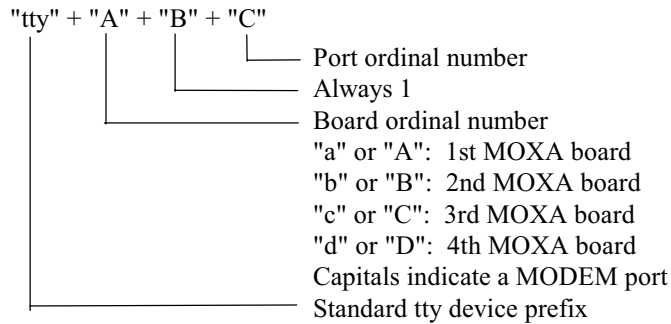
"tty" + "A" + "B" + "C"

Port ordinal number
Always 1
Board ordinal number
"a" or "A": 1st MOXA board
"b" or "B": 2nd MOXA board
"c" or "C": 3rd MOXA board
"d" or "D": 4th MOXA board
Capitals indicate a MODEM port
Standard tty device prefix